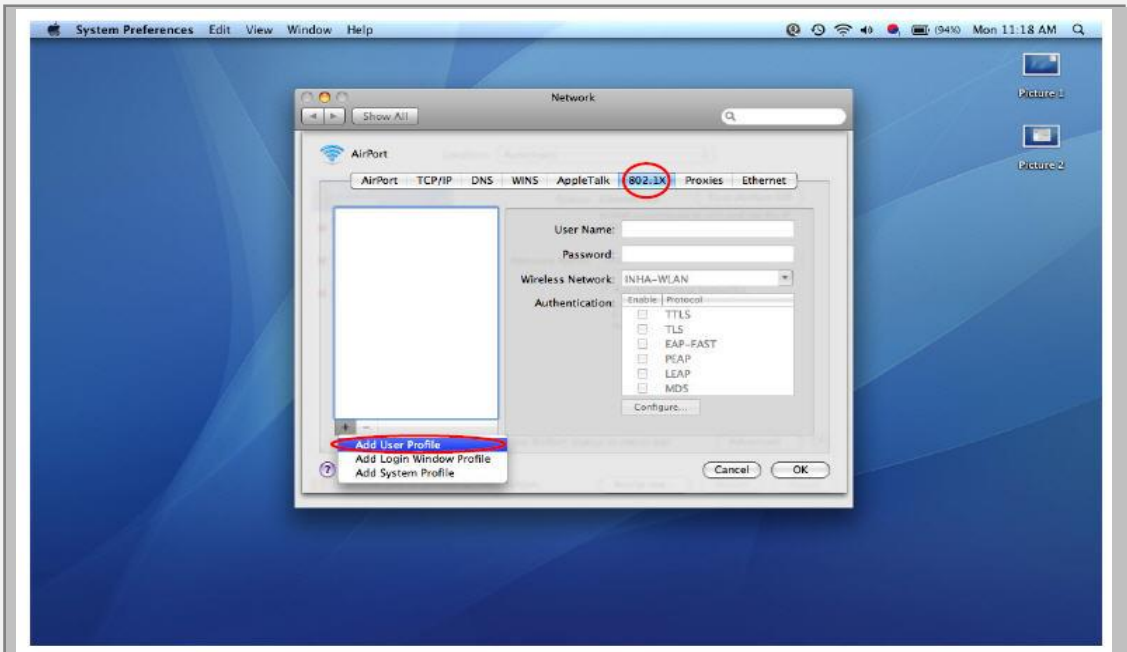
System Preferences Edit View Window Help

(94%) Mon 11:18 AM

Picture 1

Picture 2

Network

Show All

AirPort

AirPort TCP/IP DNS WINS AppleTalk 802.1X Proxies Ethernet

User Name:

Password:

Wireless Network: INHA-WLAN

Authentication:

| Enable | Protocol |
|---|---|
| | TTLS |
| | TLS |
| | EAP-FAST |
| | PEAP |
| | LEAP |
| | MD5 |

Configure...

+ -

Add User Profile
Add Login Window Profile
Add System Profile

?

Cancel

OK